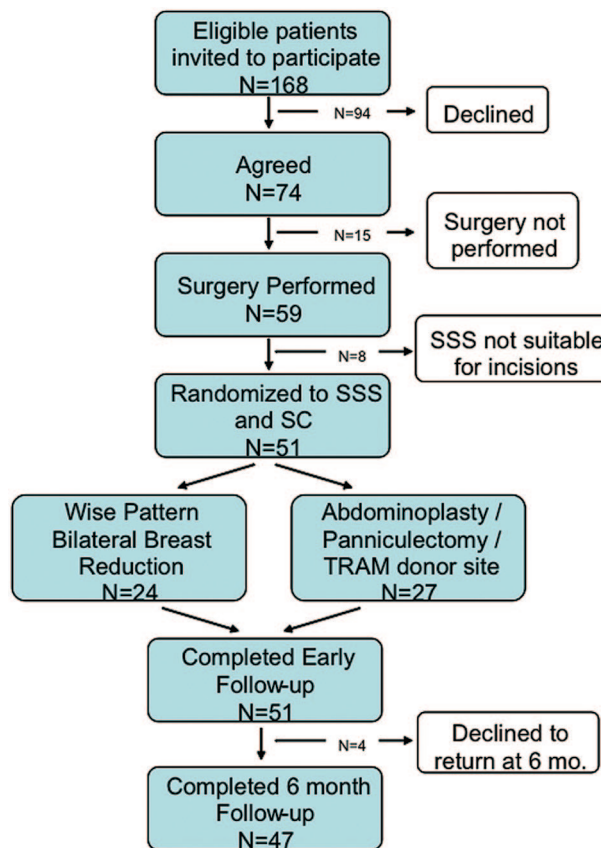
Eligible patients invited to participate
N=168

N=94

Declined

Agreed
N=74

N=15

Surgery not performed

Surgery Performed
N=59

N=8

SSS not suitable for incisions

Randomized to SSS and SC
N=51

Wise Pattern Bilateral Breast Reduction
N=24

Abdominoplasty / Panniculectomy / TRAM donor site
N=27

Completed Early Follow-up
N=51

N=4

Declined to return at 6 mo.

Completed 6 month Follow-up
N=47